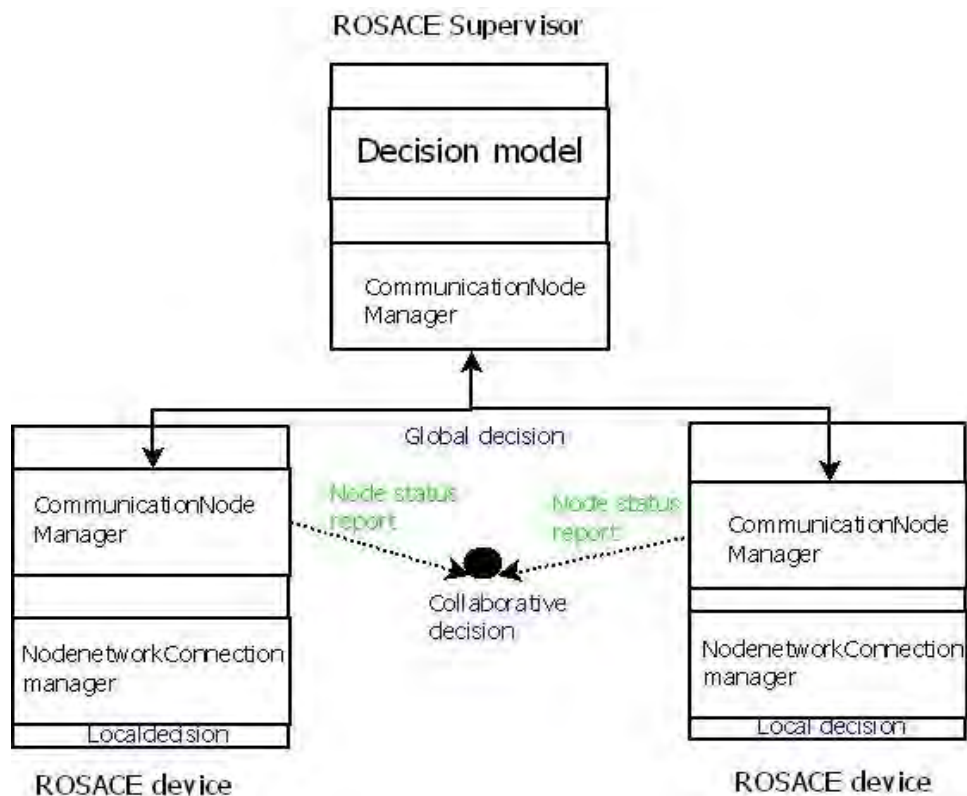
ROSACE Supervisor

Decision model

CommunicationNode Manager

Global decision

CommunicationNode Manager

Node status report

Node status report

CommunicationNode Manager

Collaborative decision

NodenetworkConnection manager

Localdecision

NodenetworkConnection manager

Local decision

ROSACE device

ROSACE device